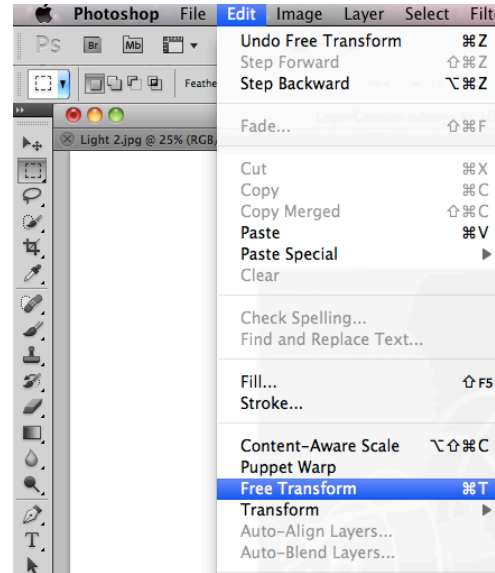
Photoshop File Edit Image Layer Select Filt

Ps Br Mb

Feathe

Light 2.jpg @ 25% (RGB

Undo Free Transform ⌘Z
Step Forward ⇧⌘Z
Step Backward ⌥⌘Z

Fade... ⇧⌘F

Cut ⌘X
Copy ⌘C
Copy Merged ⇧⌘C
Paste ⌘V
Paste Special ▶
Clear

Check Spelling...
Find and Replace Text...

Fill... ⇧F5
Stroke...

Content-Aware Scale ⌥⇧⌘C
Puppet Warp
Free Transform ⌘T
Transform ▶
Auto-Align Layers...
Auto-Blend Layers...